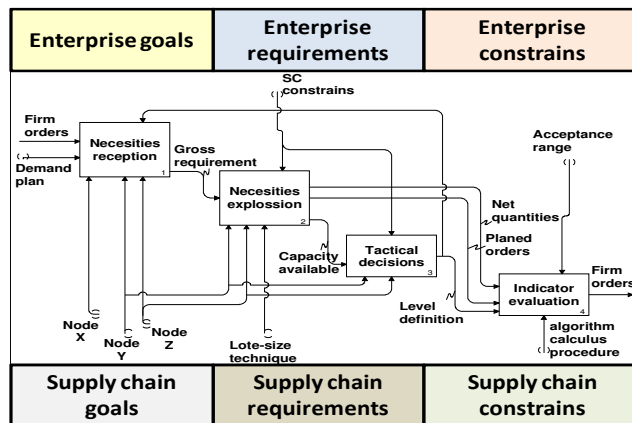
| Enterprise goals | Enterprise requirements | Enterprise constrains |
|---|---|---|

SC constrains

Firm orders

Demand plan

Necesities reception 1

Gross requirement

Necesities explossion 2

Acceptance range

Net quantities

Planed orders

Capacity available

Tactical decisions 3

Indicator evaluation 4

Firm orders

Level definition

algorithm calculus procedure

Node X

Node Y

Node Z

Lote-size technique

| Supply chain goals | Supply chain requirements | Supply chain constrains |
|---|---|---|